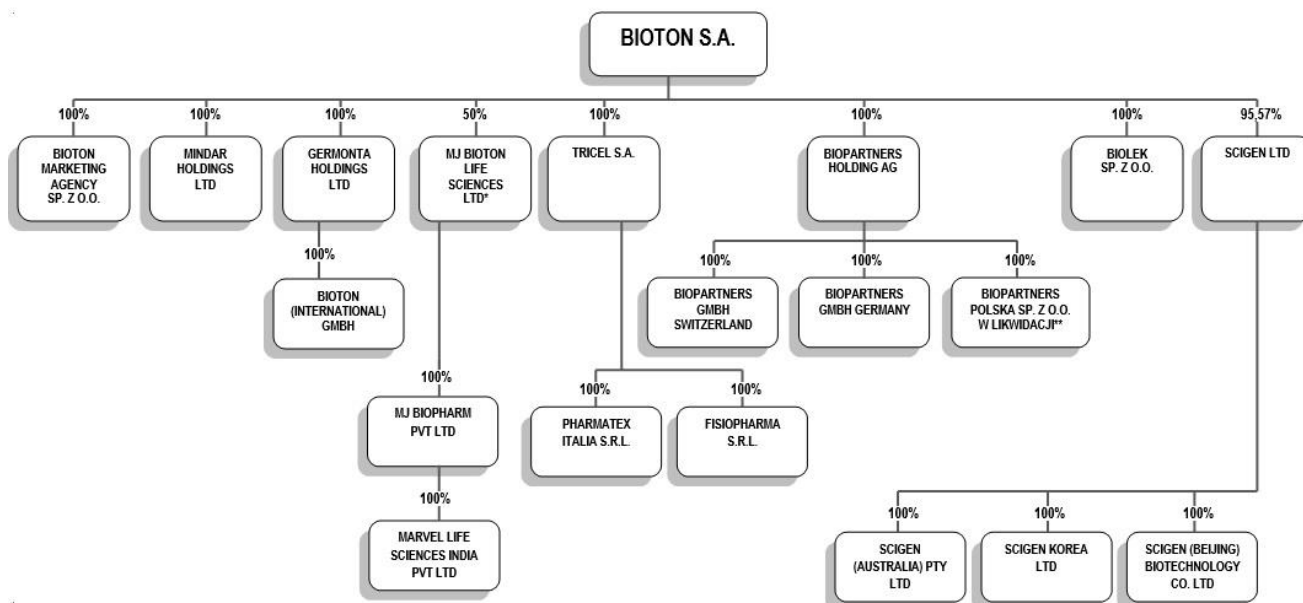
BIOTON S.A.

100%
BIOTON MARKETING AGENCY SP. Z O.O.

100%
MINDAR HOLDINGS LTD

100%
GERMONTA HOLDINGS LTD

100%
BIOTON (INTERNATIONAL) GMBH

50%
MJ BIOTON LIFE SCIENCES LTD*

100%
MJ BIOPHARM PVT LTD

100%
MARVEL LIFE SCIENCES INDIA PVT LTD

100%
TRICEL S.A.

100%
PHARMATEX ITALIA S.R.L.

100%
FISIOPHARMA S.R.L.

100%
BIOPARTNERS HOLDING AG

100%
BIOPARTNERS GMBH SWITZERLAND

100%
BIOPARTNERS GMBH GERMANY

100%
BIOPARTNERS POLSKA SP. Z O.O. W LIKWIDACJI**

100%
BIOLEK SP. Z O.O.

95,57%
SCIGEN LTD

100%
SCIGEN (AUSTRALIA) PTY LTD

100%
SCIGEN KOREA LTD

100%
SCIGEN (BEIJING) BIOTECHNOLOGY CO. LTD